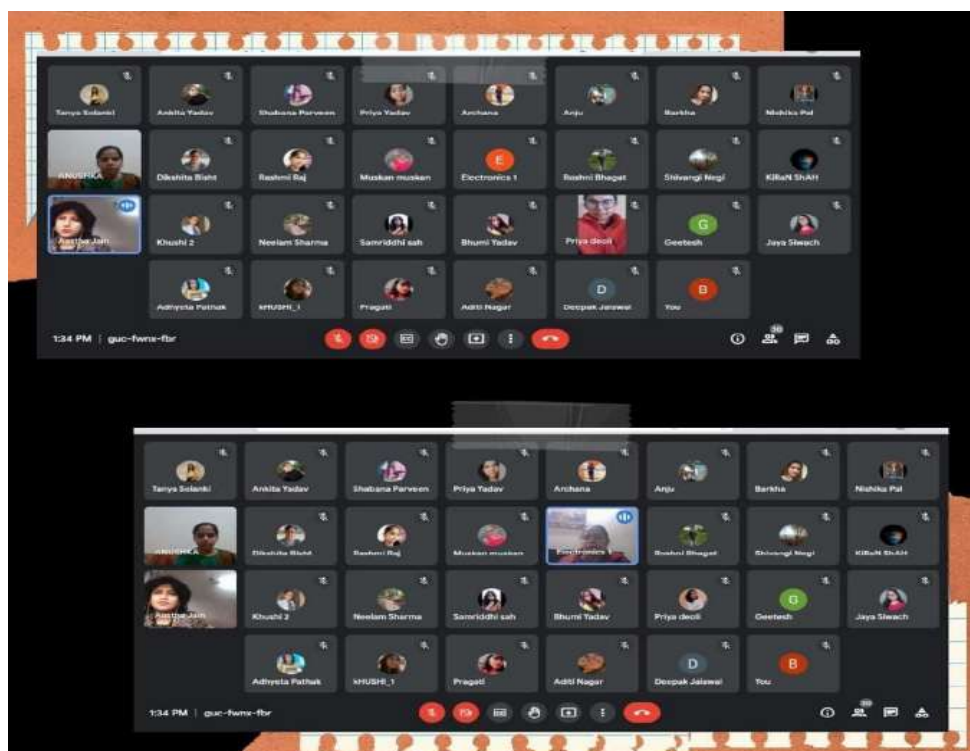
Tanya Solanki
Ankita Yadav
Shabana Parveen
Priya Yadav
Archana
Anju
Barkha
Nishika Pal
ANUSHKA
Dikshita Bisht
Rashmi Raj
Muskan muskan
E
Electronics 1
Roshni Bhagat
Shivangi Negi
KiRaN ShAH
Aastha Jain
Khushi 2
Neelam Sharma
Samriddhi sah
Bhumi Yadav
Priya deoli
G
Geetesh
Jaya Siwach
Adhyeta Pathak
kHUSHI_1
Pragati
Aditi Nagar
D
Deepak Jaiswal
B
You
1:34 PM | guc-fwnx-fbr
30

Tanya Solanki
Ankita Yadav
Shabana Parveen
Priya Yadav
Archana
Anju
Barkha
Nishika Pal
ANUSHKA
Dikshita Bisht
Rashmi Raj
Muskan muskan
Electronics 1
Roshni Bhagat
Shivangi Negi
KiRaN ShAH
Aastha Jain
Khushi 2
Neelam Sharma
Samriddhi sah
Bhumi Yadav
Priya deoli
G
Geetesh
Jaya Siwach
Adhyeta Pathak
kHUSHI_1
Pragati
Aditi Nagar
D
Deepak Jaiswal
B
You
1:34 PM | guc-fwnx-fbr
30